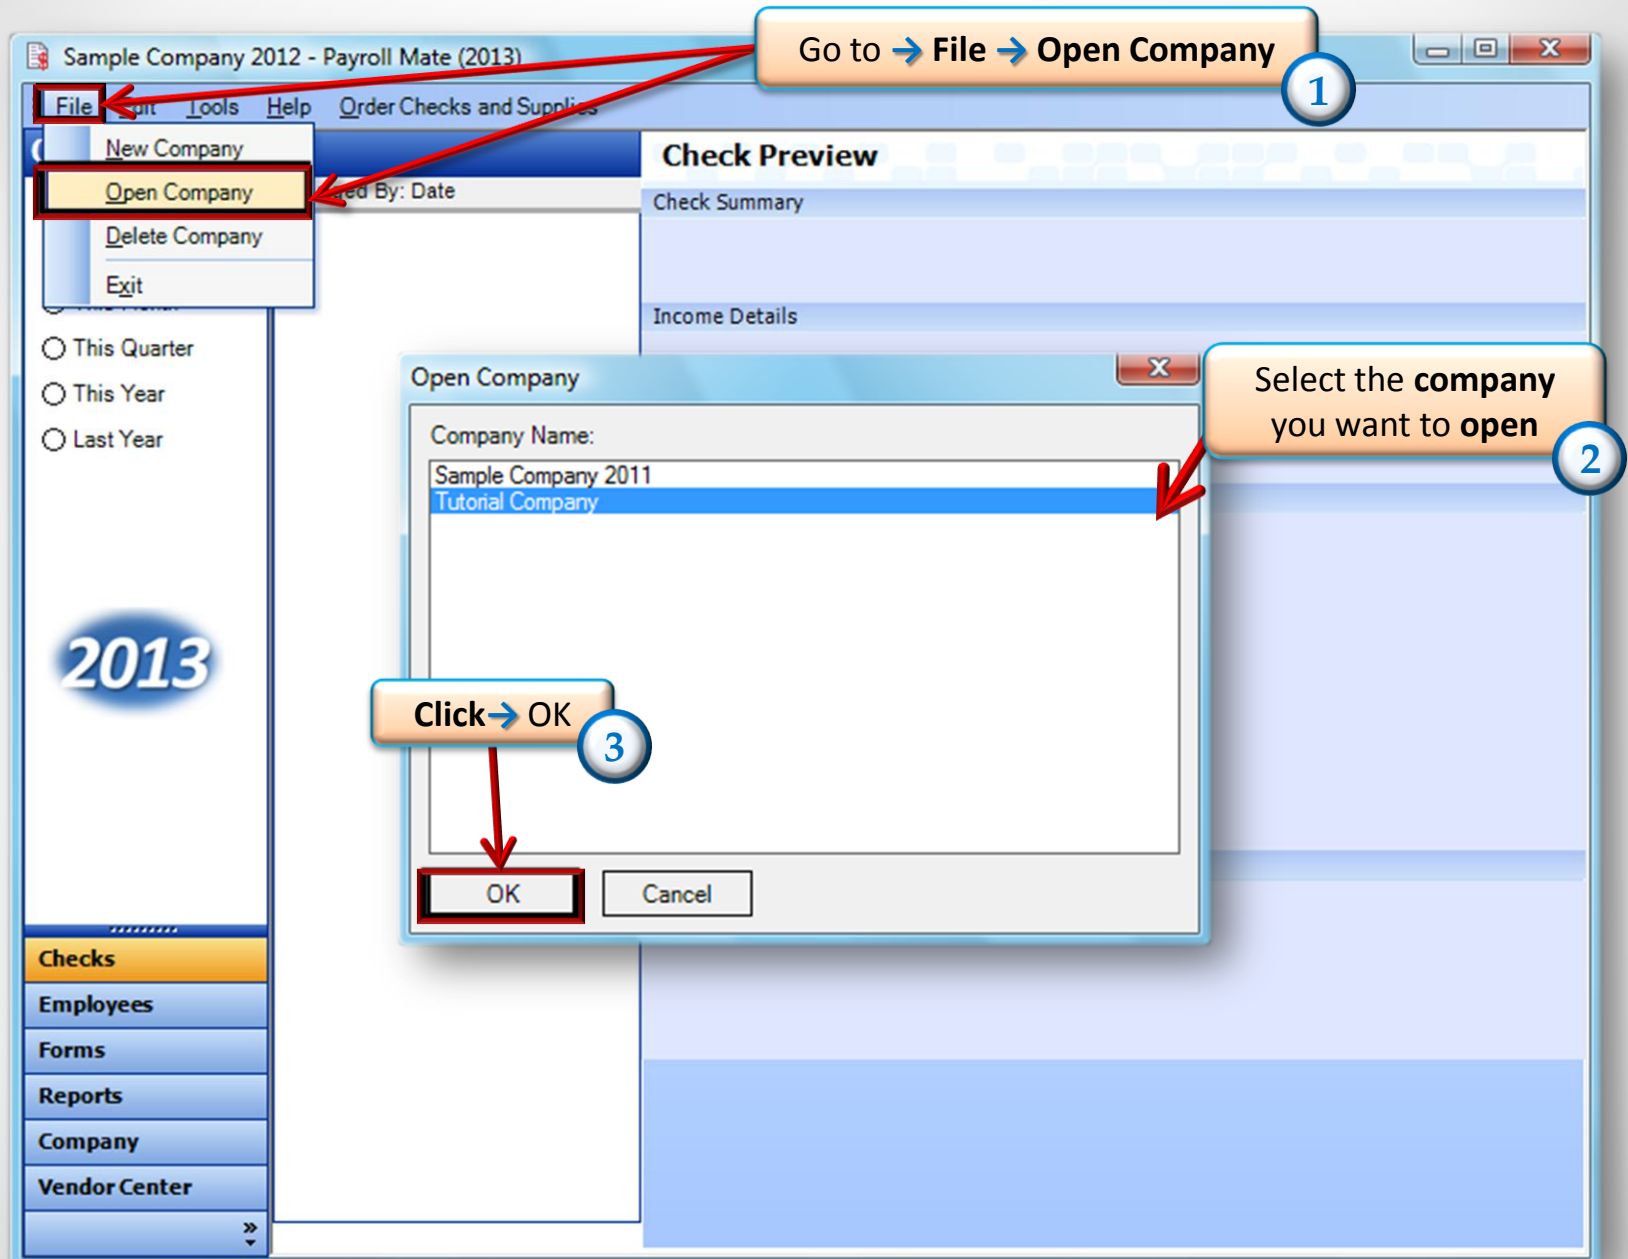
Sample Company 2012 - Payroll Mate (2013)

Go to → File → Open Company

1

File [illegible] Tools Help Order Checks and Suppl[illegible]

New Company
Open Company
Delete Company
Exit

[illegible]ed By: Date

Check Preview

Check Summary

Income Details

This Quarter
This Year
Last Year

2013

Open Company

Company Name:

Sample Company 2011
Tutorial Company

Select the company you want to open

2

Click→ OK

3

OK

Cancel

Checks
Employees
Forms
Reports
Company
Vendor Center